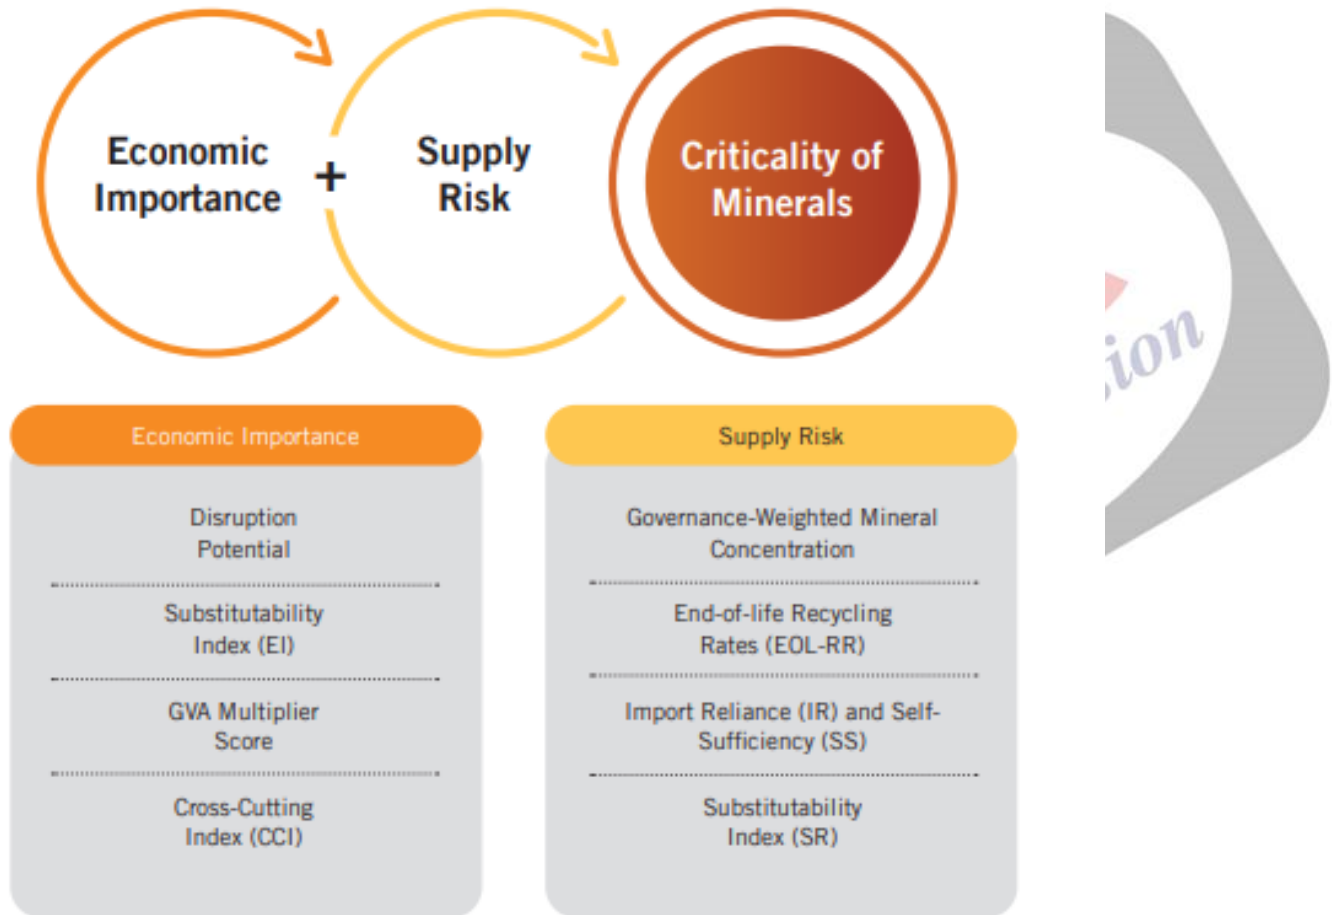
Economic Importance

+

Supply Risk

Criticality of Minerals

ion

Economic Importance

Disruption Potential

Substitutability Index (EI)

GVA Multiplier Score

Cross-Cutting Index (CCI)

Supply Risk

Governance-Weighted Mineral Concentration

End-of-life Recycling Rates (EOL-RR)

Import Reliance (IR) and Self-Sufficiency (SS)

Substitutability Index (SR)